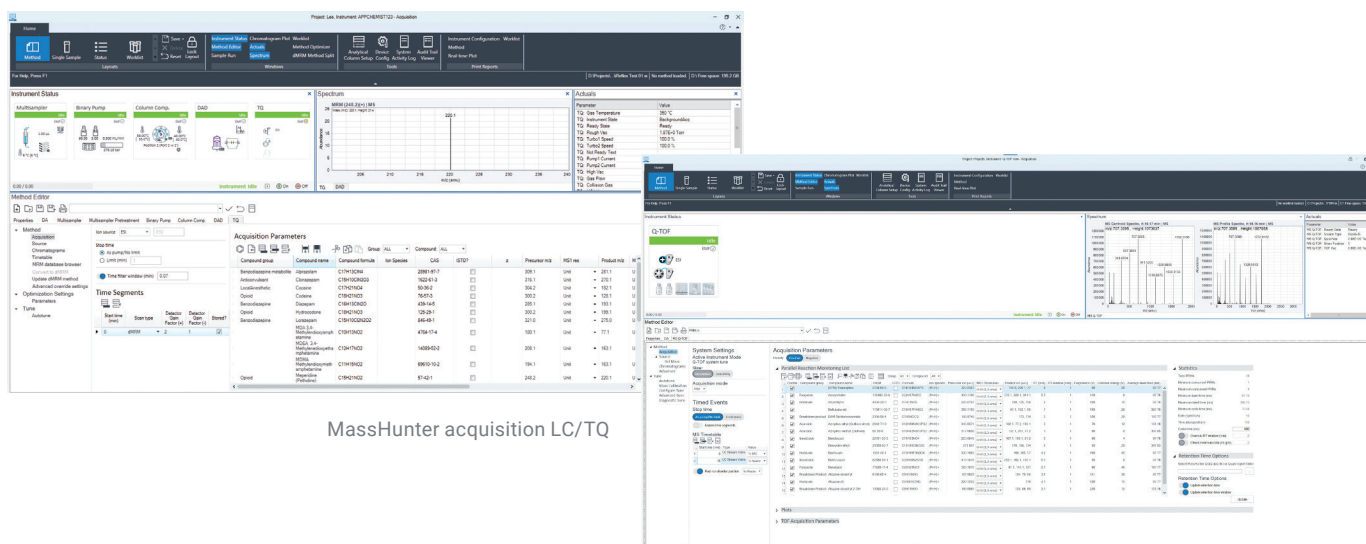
Project: Lee, Instrument: APPCHEMIST123 - Acquisition

Home

Method Single Sample Status Worklist Save Lock Layout Revert

Instrument Status Chromatogram Plot Worklist
Method Editor Actuals Method Optimizer
Sample Run Spectrum dMRM Method Split

Analytical Column Setup Device Config System Activity Log Audit Trail Viewer

Instrument Configuration Worklist
Method
Real-time Plot

Layouts Windows Tools Print Reports

For Help, Press F1

Instrument Status

Multisampler Binary Pump Column Comp. DAD TQ

Spectrum

MRM (240.2->) MS

Actuals

| Parameter | Value |
|---|---|
| TQ: Gas Temperature | 280 °C |
| TQ: Instrument State | Backgrounding |
| TQ: Ready State | Ready |
| TQ: Rough Vac | |
| TQ: Turbo1 Speed | 100.0 % |
| TQ: Turbo2 Speed | 100.0 % |
| TQ: Not Ready Text | |
| TQ: High Vac | |
| TQ: Gas Flow | |
| TQ: Pump1 Current | |
| TQ: Pump2 Current | |
| TQ: Collision Gas | |

Instrument Idle On Off

Method Editor

Properties DA Multisampler Multisampler Pretreatment Binary Pump Column Comp DAD TQ

Method
Acquisition
Source
Chromatograms
Timetable
MRM database browser
Convert to dMRM
Update dMRM method
Advanced override settings
Optimization Settings
Parameters
Tune
Autotune

Ion source: ESI

Stop time
As pump/No limit
Limit (min)

Time filter window (min) 0.07

Time Segments

Acquisition Parameters

| Compound group | Compound name | Compound formula | Ion Species | CAS | ISTD? | Precursor m/z | MS1 res | Product m/z |
|---|---|---|---|---|---|---|---|---|
| Benzodiazepine metabolite | Alprazolam | C17H13ClN4 | | 28981-97-7 | | 309.1 | Unit | 281.1 |
| Anticonvulsant | Clonazepam | C15H10ClN3O3 | | 1622-61-3 | | 316.1 | Unit | 270.1 |
| Local Anesthetic | Cocaine | C17H21NO4 | | 50-36-2 | | 304.2 | Unit | 182.1 |
| Opioid | Codeine | C18H21NO3 | | 76-57-3 | | 300.2 | Unit | 215.1 |
| Benzodiazepine | Diazepam | C16H13ClN2O | | 439-14-5 | | 285.1 | Unit | 193.1 |
| Opioid | Hydrocodone | C18H21NO3 | | 125-29-1 | | 300.2 | Unit | 199.1 |
| Benzodiazepine | Lorazepam | C15H10Cl2N2O2 | | 846-49-1 | | 321.0 | Unit | 275.0 |
| | MDA 3,4-Methylenedioxyamphetamine | C10H13NO2 | | 4764-17-4 | | 180.1 | Unit | 77.1 |
| | MDEA 3,4-Methylenedioxyethylamphetamine | C12H17NO2 | | 14089-52-3 | | 208.1 | Unit | 163.1 |
| | MDMA Methylenedioxymethamphetamine | C11H15NO2 | | 69610-10-2 | | 194.1 | Unit | 163.1 |
| Opioid | Meperidine (Pethidine) | C15H21NO2 | | 57-42-1 | | 248.2 | Unit | 220.1 |

MassHunter acquisition LC/TQ

Project: Projects, Instrument: Q-TOF-new - Acquisition

Q-TOF

Instrument Idle

Method Editor

System Settings
Active Instrument Mode: Q-TOF system tune

Acquisition mode

Timed Events

Acquisition Parameters

Parallel Reaction Monitoring List

Statistics

Retention Time Options

Plots

TOF Acquisition Parameters